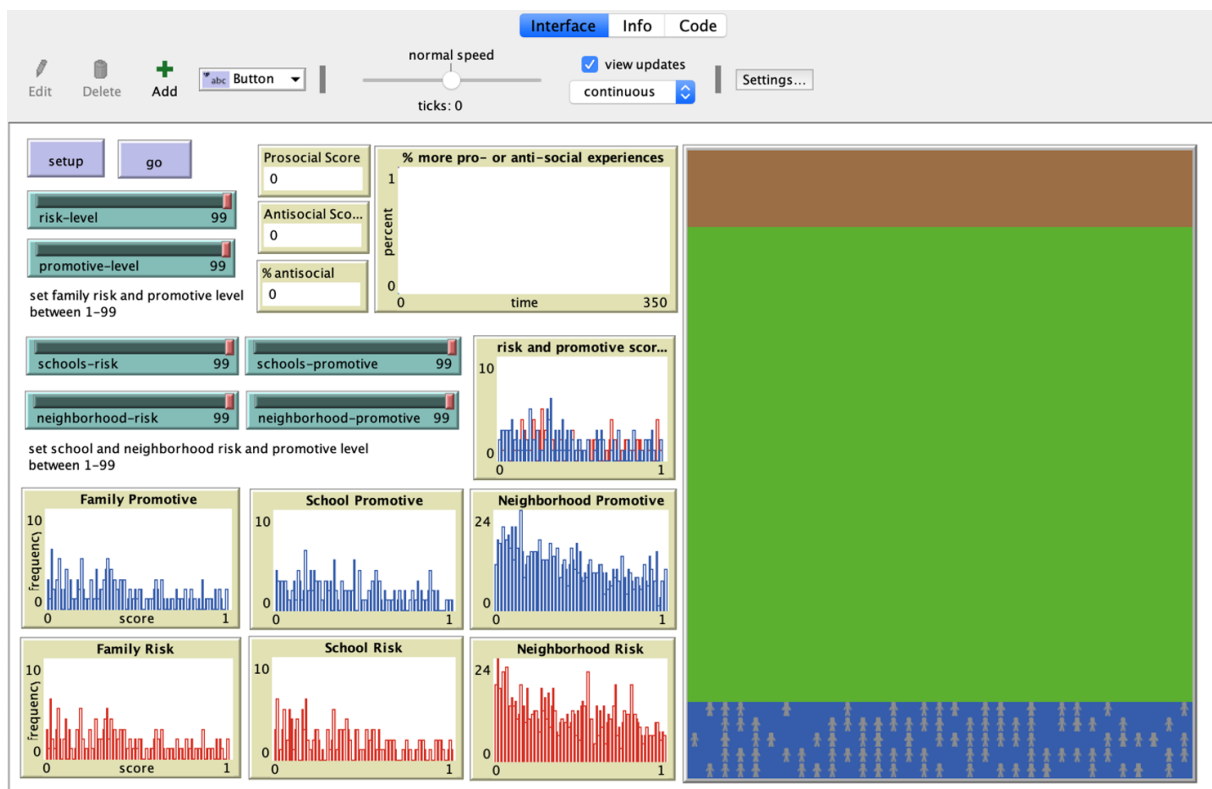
Interface Info Code

Edit Delete Add abc Button

normal speed

ticks: 0

view updates

continuous

Settings...

setup

go

risk-level 99

promotive-level 99

set family risk and promotive level between 1-99

Prosocial Score
0

Antisocial Sco...
0

% antisocial
0

% more pro- or anti-social experiences
1
percent
0
0 time 350

schools-risk 99

schools-promotive 99

neighborhood-risk 99

neighborhood-promotive 99

set school and neighborhood risk and promotive level between 1-99

risk and promotive scor...
10
0
0 1

Family Promotive
10
frequency
0
0 score 1

School Promotive
10
0
0 1

Neighborhood Promotive
24
0
0 1

Family Risk
10
frequency
0
0 score 1

School Risk
10
0
0 1

Neighborhood Risk
24
0
0 1